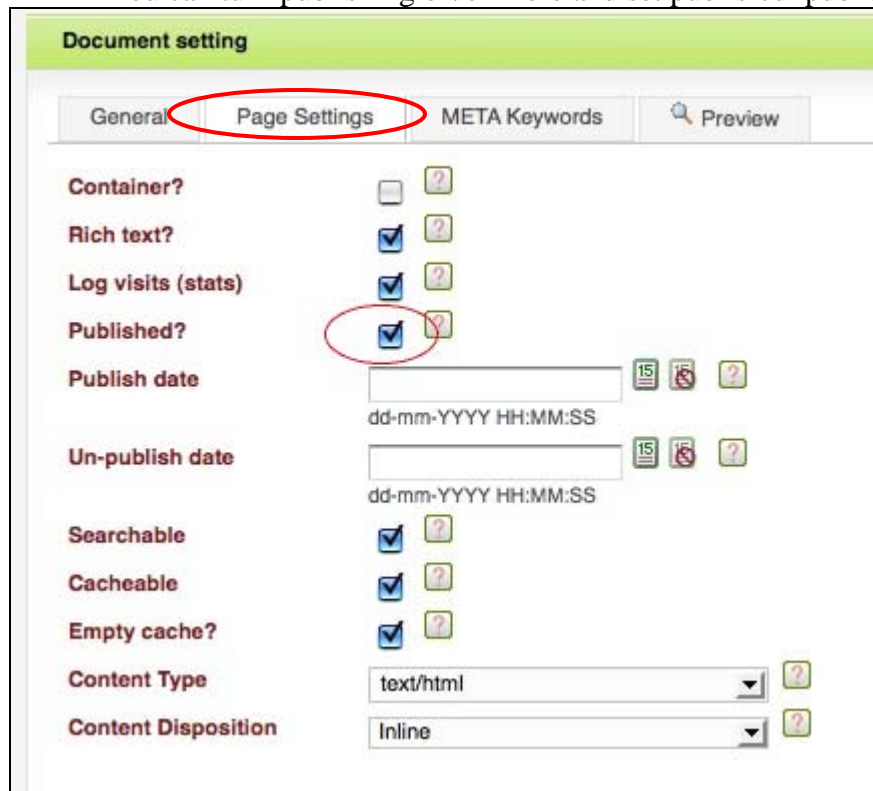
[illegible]

Document setting

General | Page Settings | META Keywords | Preview

Container? ?

Rich text? ?

Log visits (stats) ?

Published? ?

Publish date 15 15 ?

dd-mm-YYYY HH:MM:SS

Un-publish date 15 15 ?

dd-mm-YYYY HH:MM:SS

Searchable ?

Cacheable ?

Empty cache? ?

Content Type text/html ?

Content Disposition Inline ?